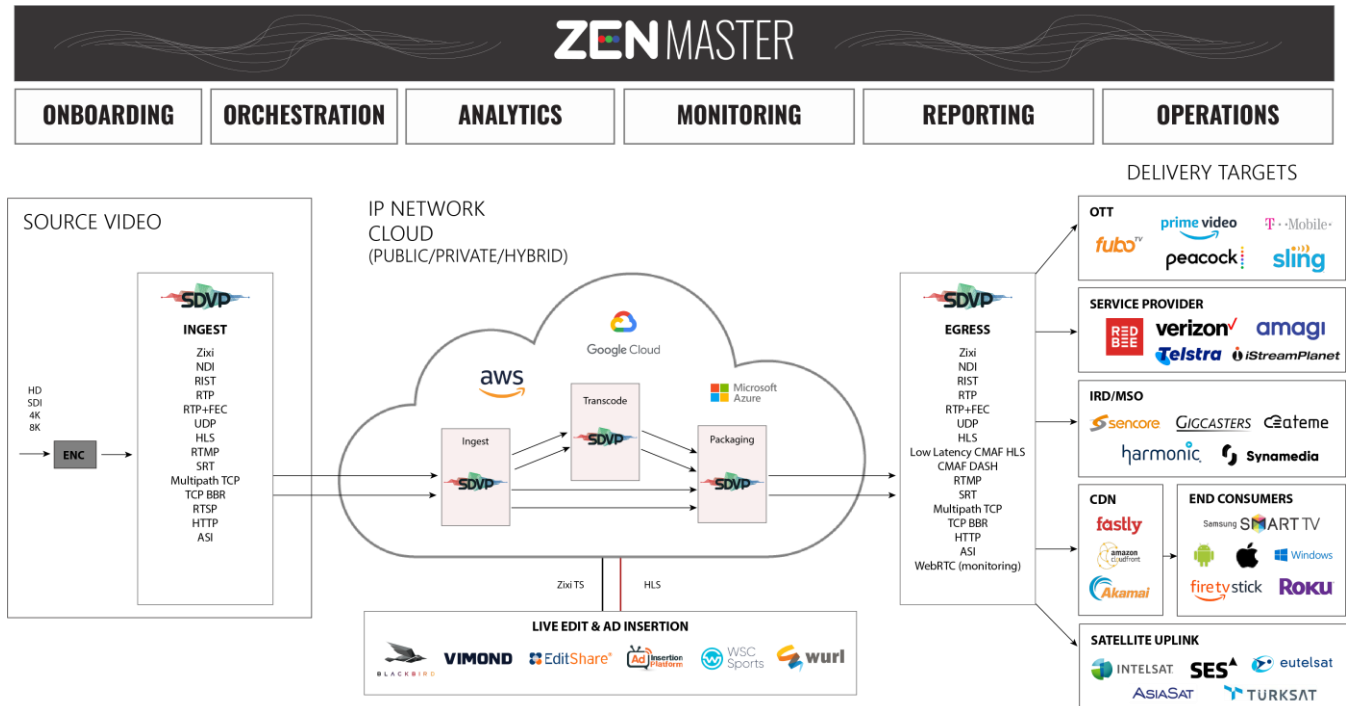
ZEN MASTER

ONBOARDING
ORCHESTRATION
ANALYTICS
MONITORING
REPORTING
OPERATIONS

SOURCE VIDEO

HD
SDI
4K
8K

ENC

SDVP
INGEST
Zixi
NDI
RIST
RTP
RTP+FEC
UDP
HLS
RTMP
SRT
Multipath TCP
TCP BBR
RTSP
HTTP
ASI

IP NETWORK
CLOUD
(PUBLIC/PRIVATE/HYBRID)

Google Cloud
aws
Microsoft Azure

Ingest
SDVP
Transcode
SDVP
Packaging
SDVP

Zixi TS
HLS

LIVE EDIT & AD INSERTION
BLACKBIRD
VIMOND
EditShare
Ad Insertion Platform
WSC Sports
wurl

SDVP
EGRESS
Zixi
NDI
RIST
RTP
RTP+FEC
UDP
HLS
Low Latency CMAF HLS
CMAF DASH
RTMP
SRT
Multipath TCP
TCP BBR
HTTP
ASI
WebRTC (monitoring)

DELIVERY TARGETS

OTT
prime video
T··Mobile·
fuboTV
peacock
sling

SERVICE PROVIDER
RED BEE
verizon
amagi
Telstra
iStreamPlanet

IRD/MSO
sencore
GIGCASTERS
ateme
harmonic
Synamedia

CDN
fastly
amazon cloudfront
Akamai

END CONSUMERS
Samsung SMART TV
Windows
fire tv stick
Roku

SATELLITE UPLINK
INTELSAT
SES
eutelsat
ASIASAT
TURKSAT